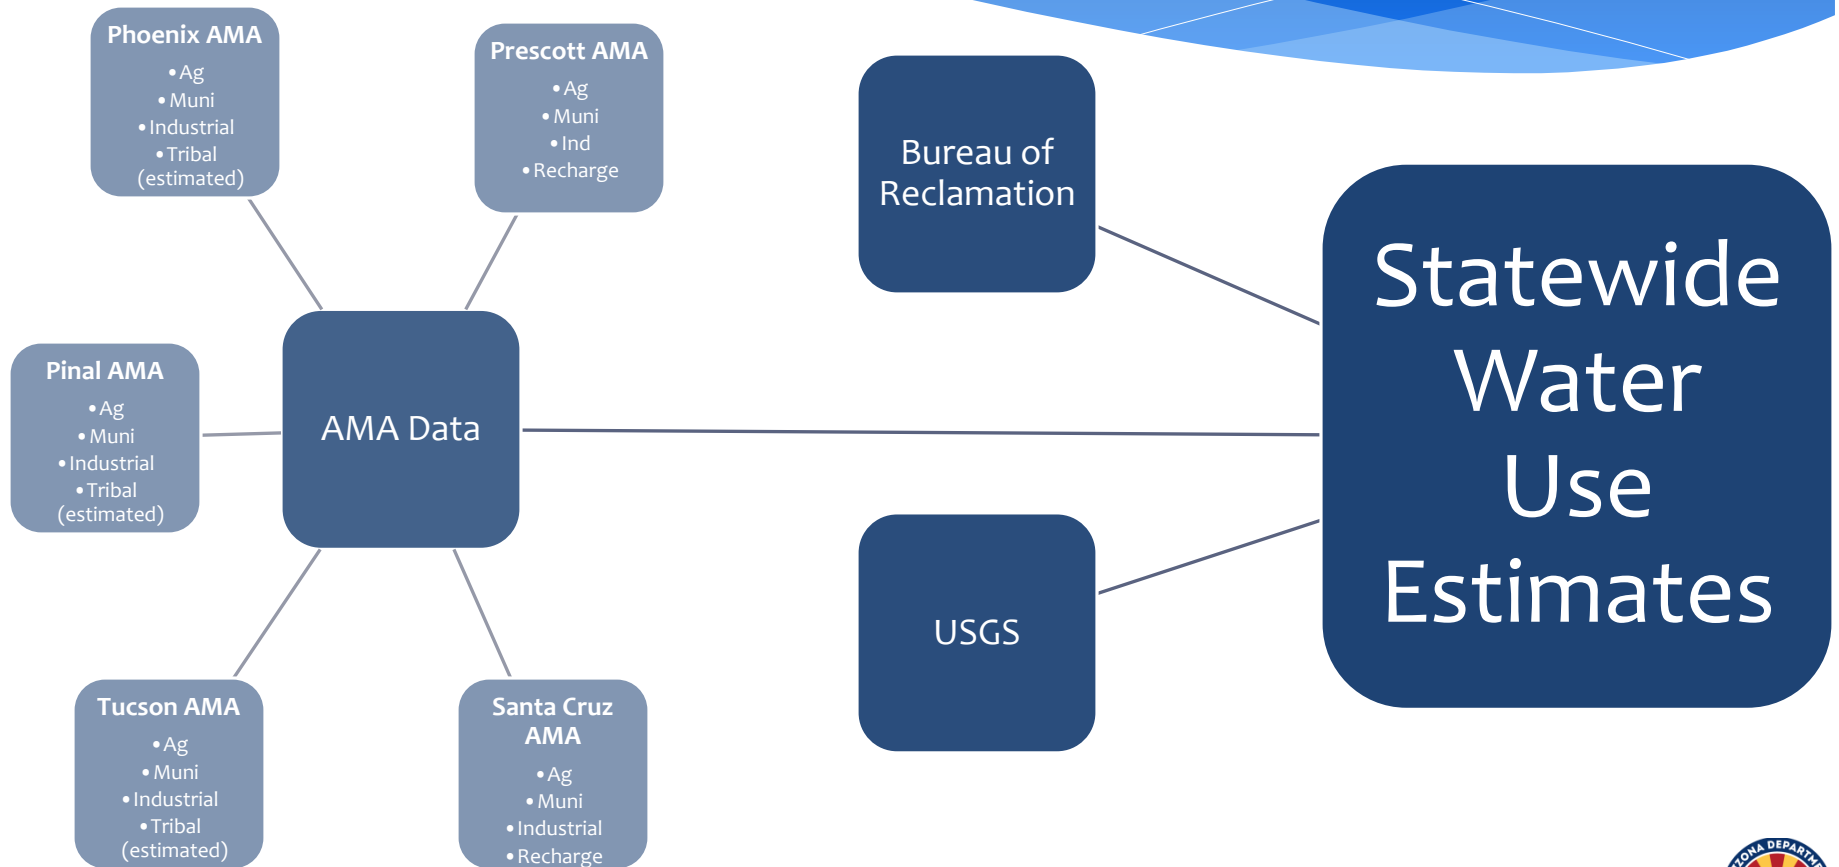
Phoenix AMA
• Ag
• Muni
• Industrial
• Tribal (estimated)

Prescott AMA
• Ag
• Muni
• Ind
• Recharge

Bureau of Reclamation

Statewide Water Use Estimates

Pinal AMA
• Ag
• Muni
• Industrial
• Tribal (estimated)

AMA Data

USGS

Tucson AMA
• Ag
• Muni
• Industrial
• Tribal (estimated)

Santa Cruz AMA
• Ag
• Muni
• Industrial
• Recharge

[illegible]ZONA DEPART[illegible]